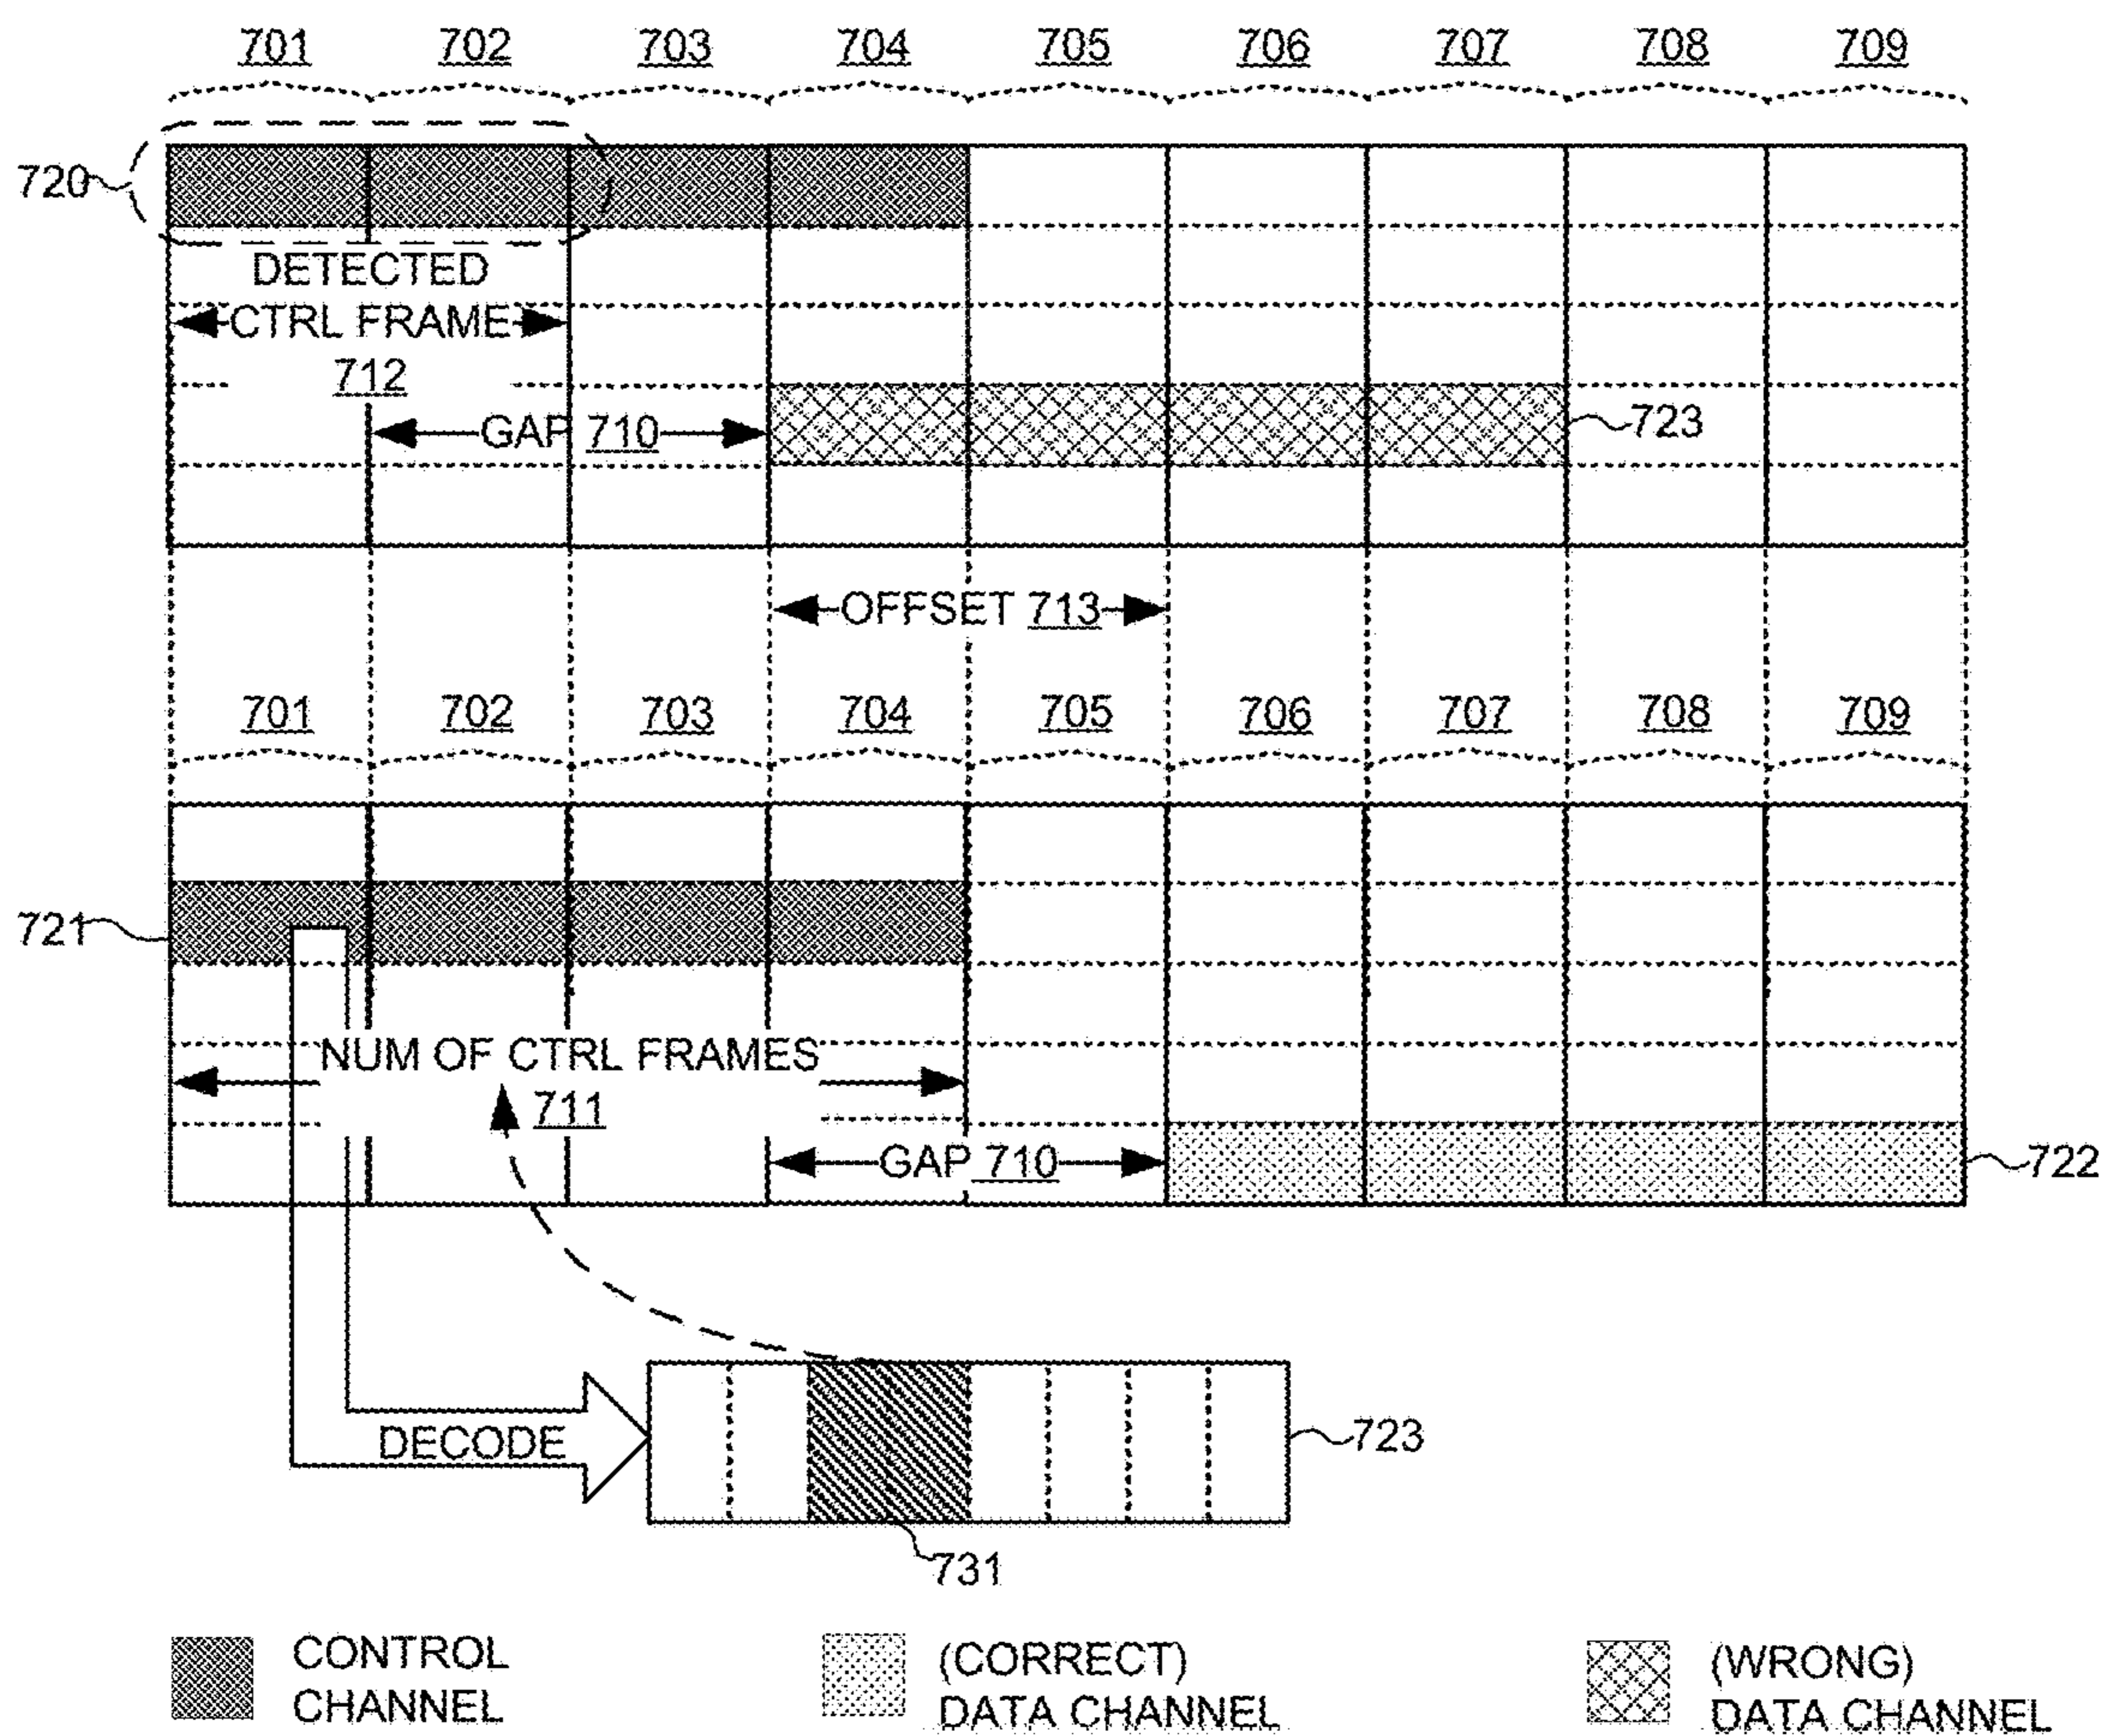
701 702 703 704 705 706 707 708 709

720

DETECTED CTRL FRAME 712

GAP 710

723

OFFSET 713

701 702 703 704 705 706 707 708 709

721

NUM OF CTRL FRAMES 711

GAP 710

722

DECODE

723

731

CONTROL CHANNEL

(CORRECT) DATA CHANNEL

(WRONG) DATA CHANNEL